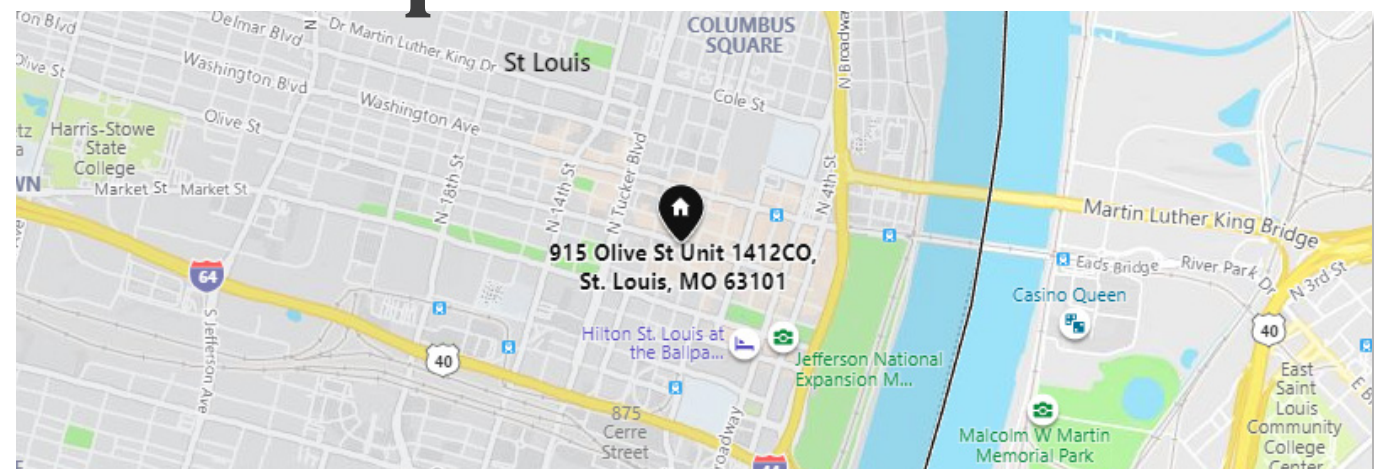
ton Blvd
Delmar Blvd
N Dr Martin Luther King Dr
St Louis
COLUMBUS SQUARE
N Broadway
Olive St
Washington Blvd
Washington Ave
Cole St
tz
a
Harris-Stowe State College
Olive St
WN
Market St
Market St
N 18th St
N 14th St
N Tucker Blvd
N 4th St
Martin Luther King Bridge
915 Olive St Unit 1412CO, St. Louis, MO 63101
64
Eads Bridge
River Park Dr
N 3rd St
Casino Queen
S Jefferson Ave
40
Hilton St. Louis at the Ballpa...
Jefferson National Expansion M...
40
East Saint Louis Community College Center
E B
875 Cerre Street
Broadway
Malcolm W Martin Memorial Park